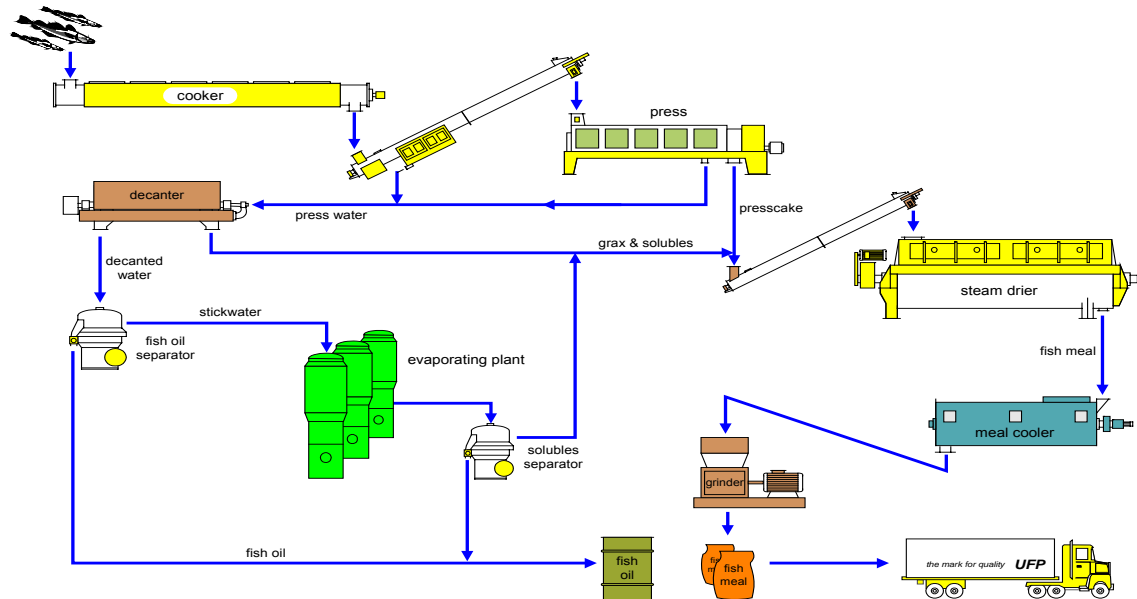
cooker

press

decanter

press water

presscake

grax & solubles

decanted water

steam drier

stickwater

fish oil separator

evaporating plant

fish meal

solubles separator

meal cooler

grinder

fish oil

fish oil

fish meal

fish meal

the mark for quality UFP